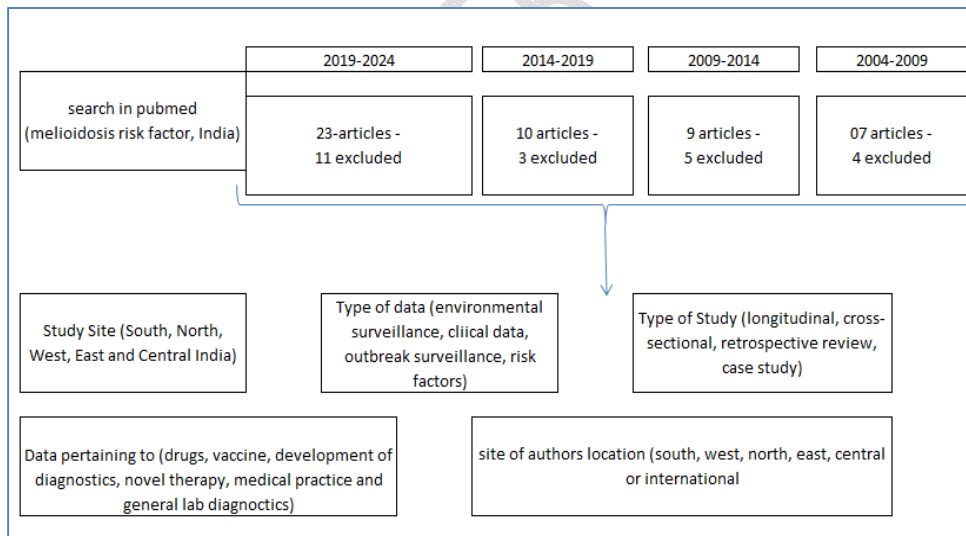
search in pubmed (melioidosis risk factor, India)

2019-2024

23-articles - 11 excluded

2014-2019

10 articles - 3 excluded

2009-2014

9 articles - 5 excluded

2004-2009

07 articles - 4 excluded

Study Site (South, North, West, East and Central India)

Type of data (environmental surveillance, cliical data, outbreak surveillance, risk factors)

Type of Study (longitudinal, cross-sectional, retrospective review, case study)

Data pertaining to (drugs, vaccine, development of diagnostics, novel therapy, medical practice and general lab diagnoctics)

site of authors location (south, west, north, east, central or international